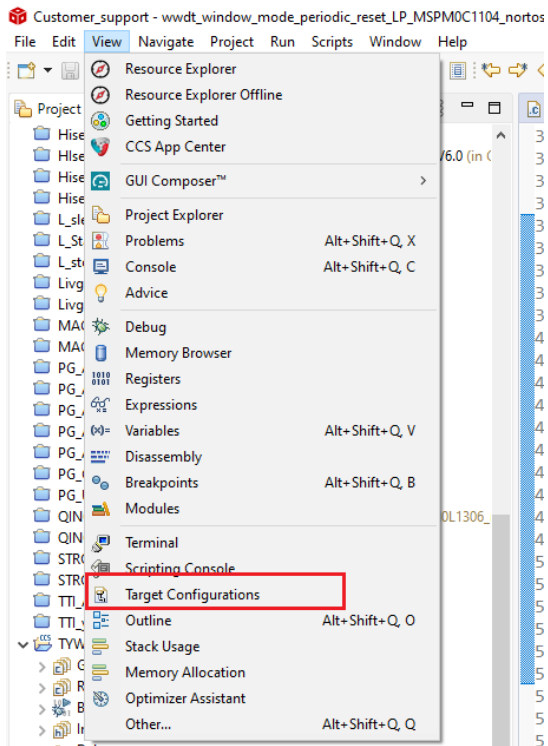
Customer_support - wwdt_window_mode_periodic_reset_LP_MSPM0C1104_nortos

File Edit View Navigate Project Run Scripts Window Help

Project
Hise
Hise
Hise
Hise
L_sle
L_St
L_st
Livg
Livg
MAC
MAC
PG_
PG_
PG_
PG_
PG_
PG_
PG_
QIN
QIN
STR
STR
TTI_
TTI_
TYW
G
R
B
In

V6.0 (in C
0L1306_

Resource Explorer
Resource Explorer Offline
Getting Started
CCS App Center
GUI Composer™
Project Explorer
Problems Alt+Shift+Q, X
Console Alt+Shift+Q, C
Advice
Debug
Memory Browser
Registers
Expressions
Variables Alt+Shift+Q, V
Disassembly
Breakpoints Alt+Shift+Q, B
Modules
Terminal
Scripting Console
Target Configurations
Outline Alt+Shift+Q, O
Stack Usage
Memory Allocation
Optimizer Assistant
Other... Alt+Shift+Q, Q